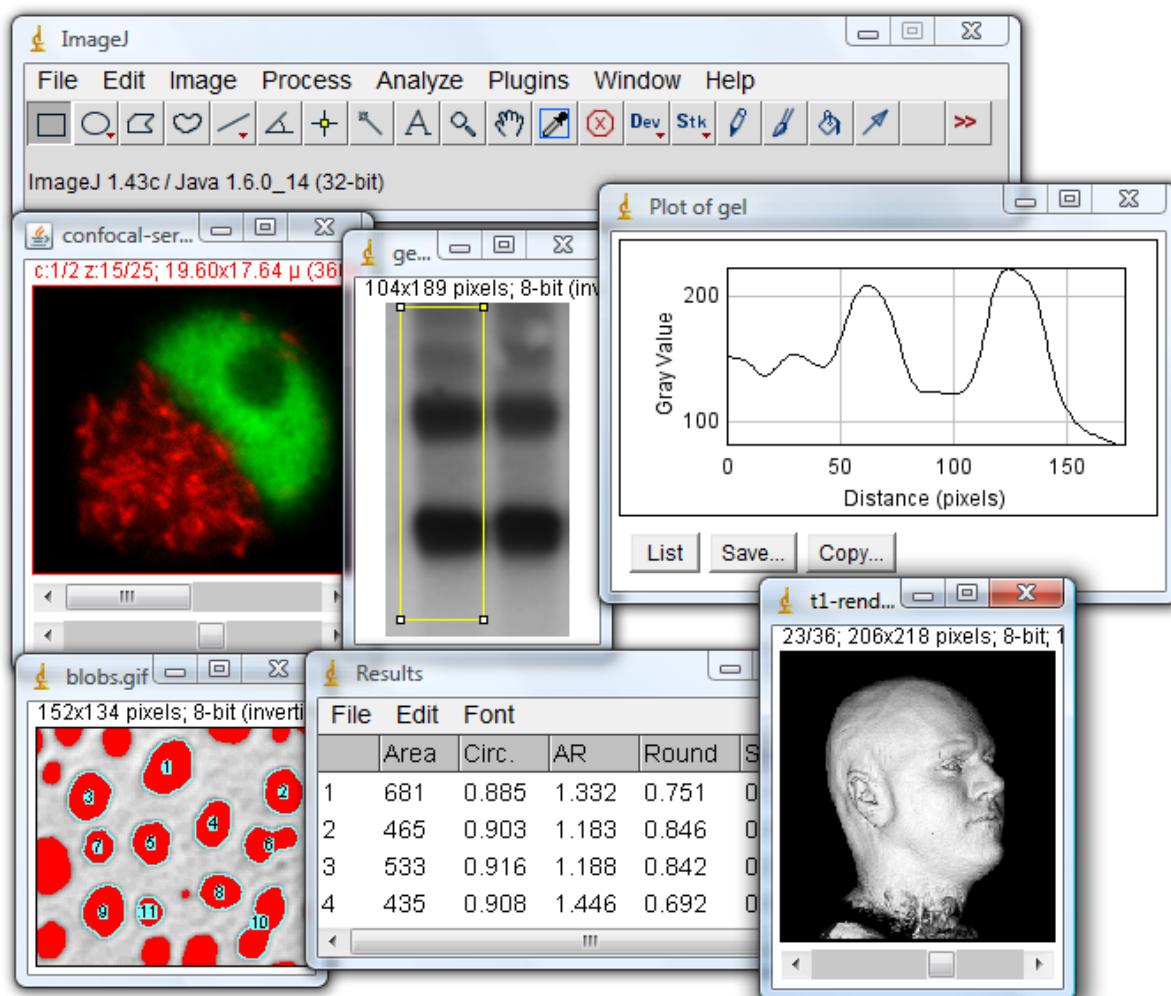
ImageJ

File Edit Image Process Analyze Plugins Window Help

Dev Stk >>

ImageJ 1.43c / Java 1.6.0_14 (32-bit)

confocal-ser...

c:1/2 z:15/25; 19.60x17.64 μ (36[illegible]

ge...

104x189 pixels; 8-bit (inv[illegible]

Plot of gel

200

100

Gray Value

0 50 100 150

Distance (pixels)

List Save... Copy...

blobs.gif

152x134 pixels; 8-bit (inverti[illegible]

1 2 3 4 5 6 7 8 9 10 11

Results

File Edit Font

| | Area | Circ. | AR | Round | S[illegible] |
|---|---|---|---|---|---|
| 1 | 681 | 0.885 | 1.332 | 0.751 | 0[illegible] |
| 2 | 465 | 0.903 | 1.183 | 0.846 | 0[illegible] |
| 3 | 533 | 0.916 | 1.188 | 0.842 | 0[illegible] |
| 4 | 435 | 0.908 | 1.446 | 0.692 | 0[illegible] |

t1-rend...

23/36; 206x218 pixels; 8-bit; 1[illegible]